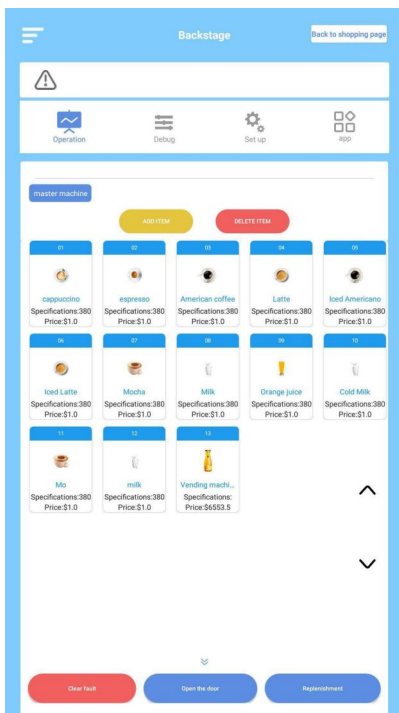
Backstage

Back to shopping page

Operation
Debug
Set up
app

master machine

ADD ITEM
DELETE ITEM

| 01 | 02 | 03 | 04 | 05 |
|---|---|---|---|---|
| cappuccino | espresso | American coffee | Latte | Iced Americano |
| Specifications:380 | Specifications:380 | Specifications:380 | Specifications:380 | Specifications:380 |
| Price:$1.0 | Price:$1.0 | Price:$1.0 | Price:$1.0 | Price:$1.0 |

| 06 | 07 | 08 | 09 | 10 |
|---|---|---|---|---|
| Iced Latte | Mocha | Milk | Orange juice | Cold Milk |
| Specifications:380 | Specifications:380 | Specifications:380 | Specifications:380 | Specifications:380 |
| Price:$1.0 | Price:$1.0 | Price:$1.0 | Price:$1.0 | Price:$1.0 |

| 11 | 12 | 13 |
|---|---|---|
| Mo | milk | Vending machi... |
| Specifications:380 | Specifications:380 | Specifications: |
| Price:$1.0 | Price:$1.0 | Price:$6553.5 |

Clear fault
Open the door
Replenishment